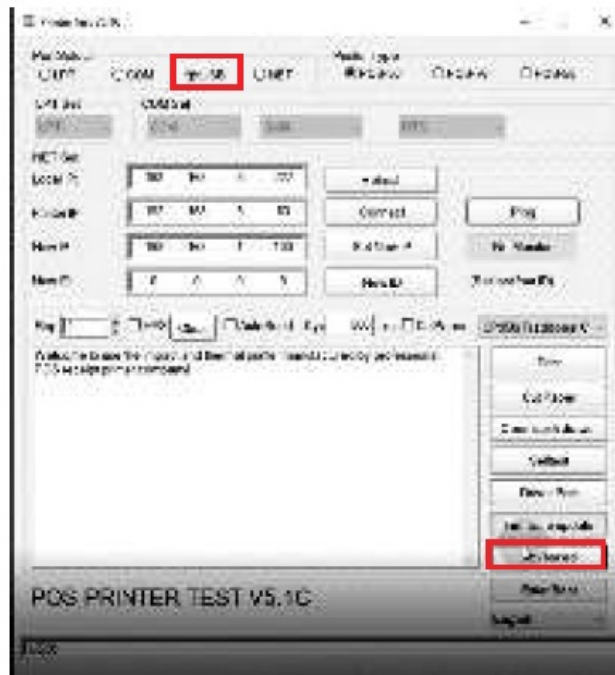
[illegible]

Port Status
LPT COM USB NET

Media Type
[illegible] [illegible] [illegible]

LPT Set
COM Set

NET Set
Local IP 192 168 1 222 Refresh
Printer IP 192 168 1 13 Connect Ping
New IP 192 168 1 100 Set New IP
New ID 1 0 0 1 New ID

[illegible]

Test
Cut Paper
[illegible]
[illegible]
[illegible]
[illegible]
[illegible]

POS PRINTER TEST V5.1C
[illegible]
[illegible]